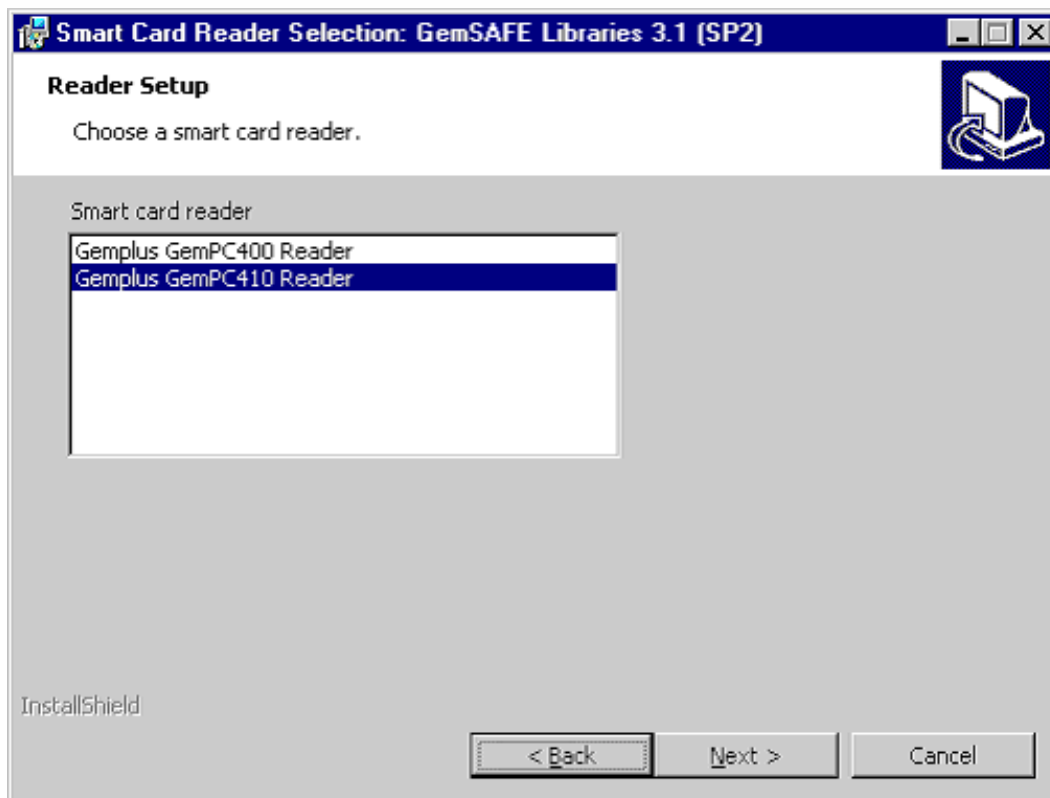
Smart Card Reader Selection: GemSAFE Libraries 3.1 (SP2)

Reader Setup

Choose a smart card reader.

Smart card reader

Gemplus GemPC400 Reader
Gemplus GemPC410 Reader

InstallShield

< Back
Next >
Cancel